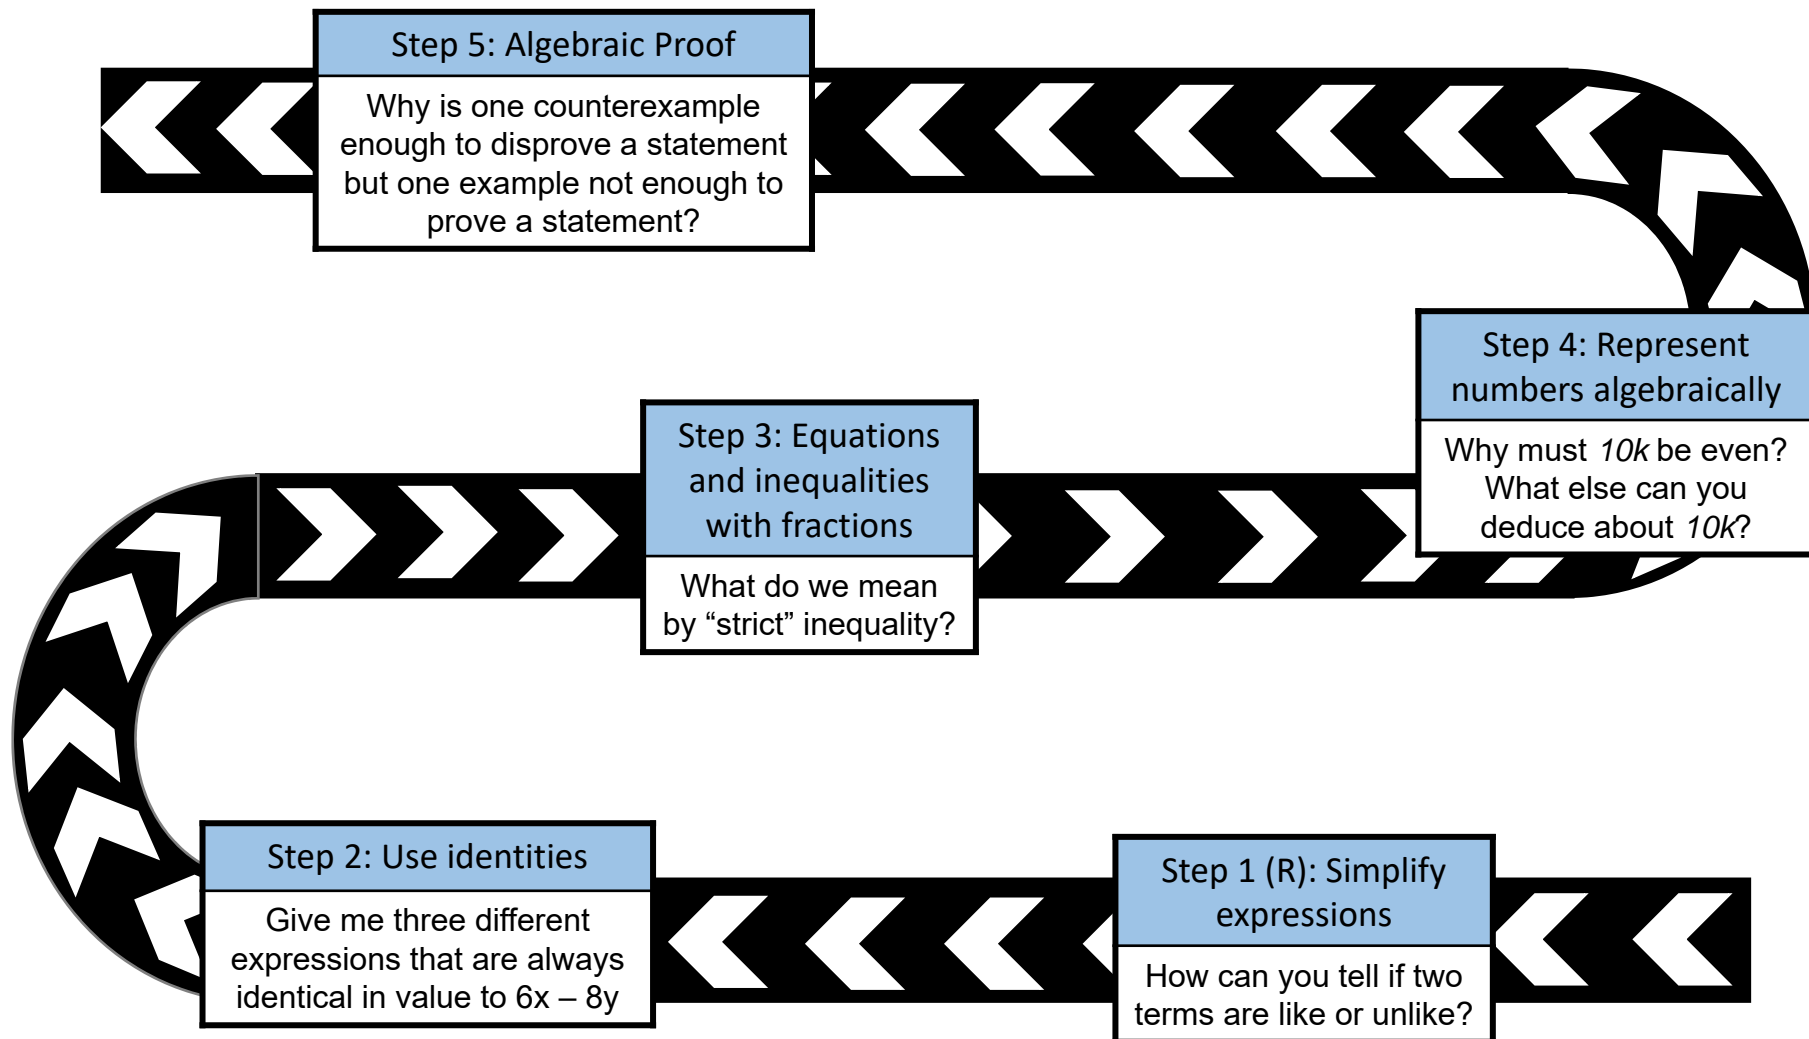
Step 5: Algebraic Proof

Why is one counterexample enough to disprove a statement but one example not enough to prove a statement?

Step 4: Represent numbers algebraically

Why must $10k$ be even? What else can you deduce about $10k$?

Step 3: Equations and inequalities with fractions

What do we mean by “strict” inequality?

Step 2: Use identities

Give me three different expressions that are always identical in value to $6x – 8y$

Step 1 (R): Simplify expressions

How can you tell if two terms are like or unlike?